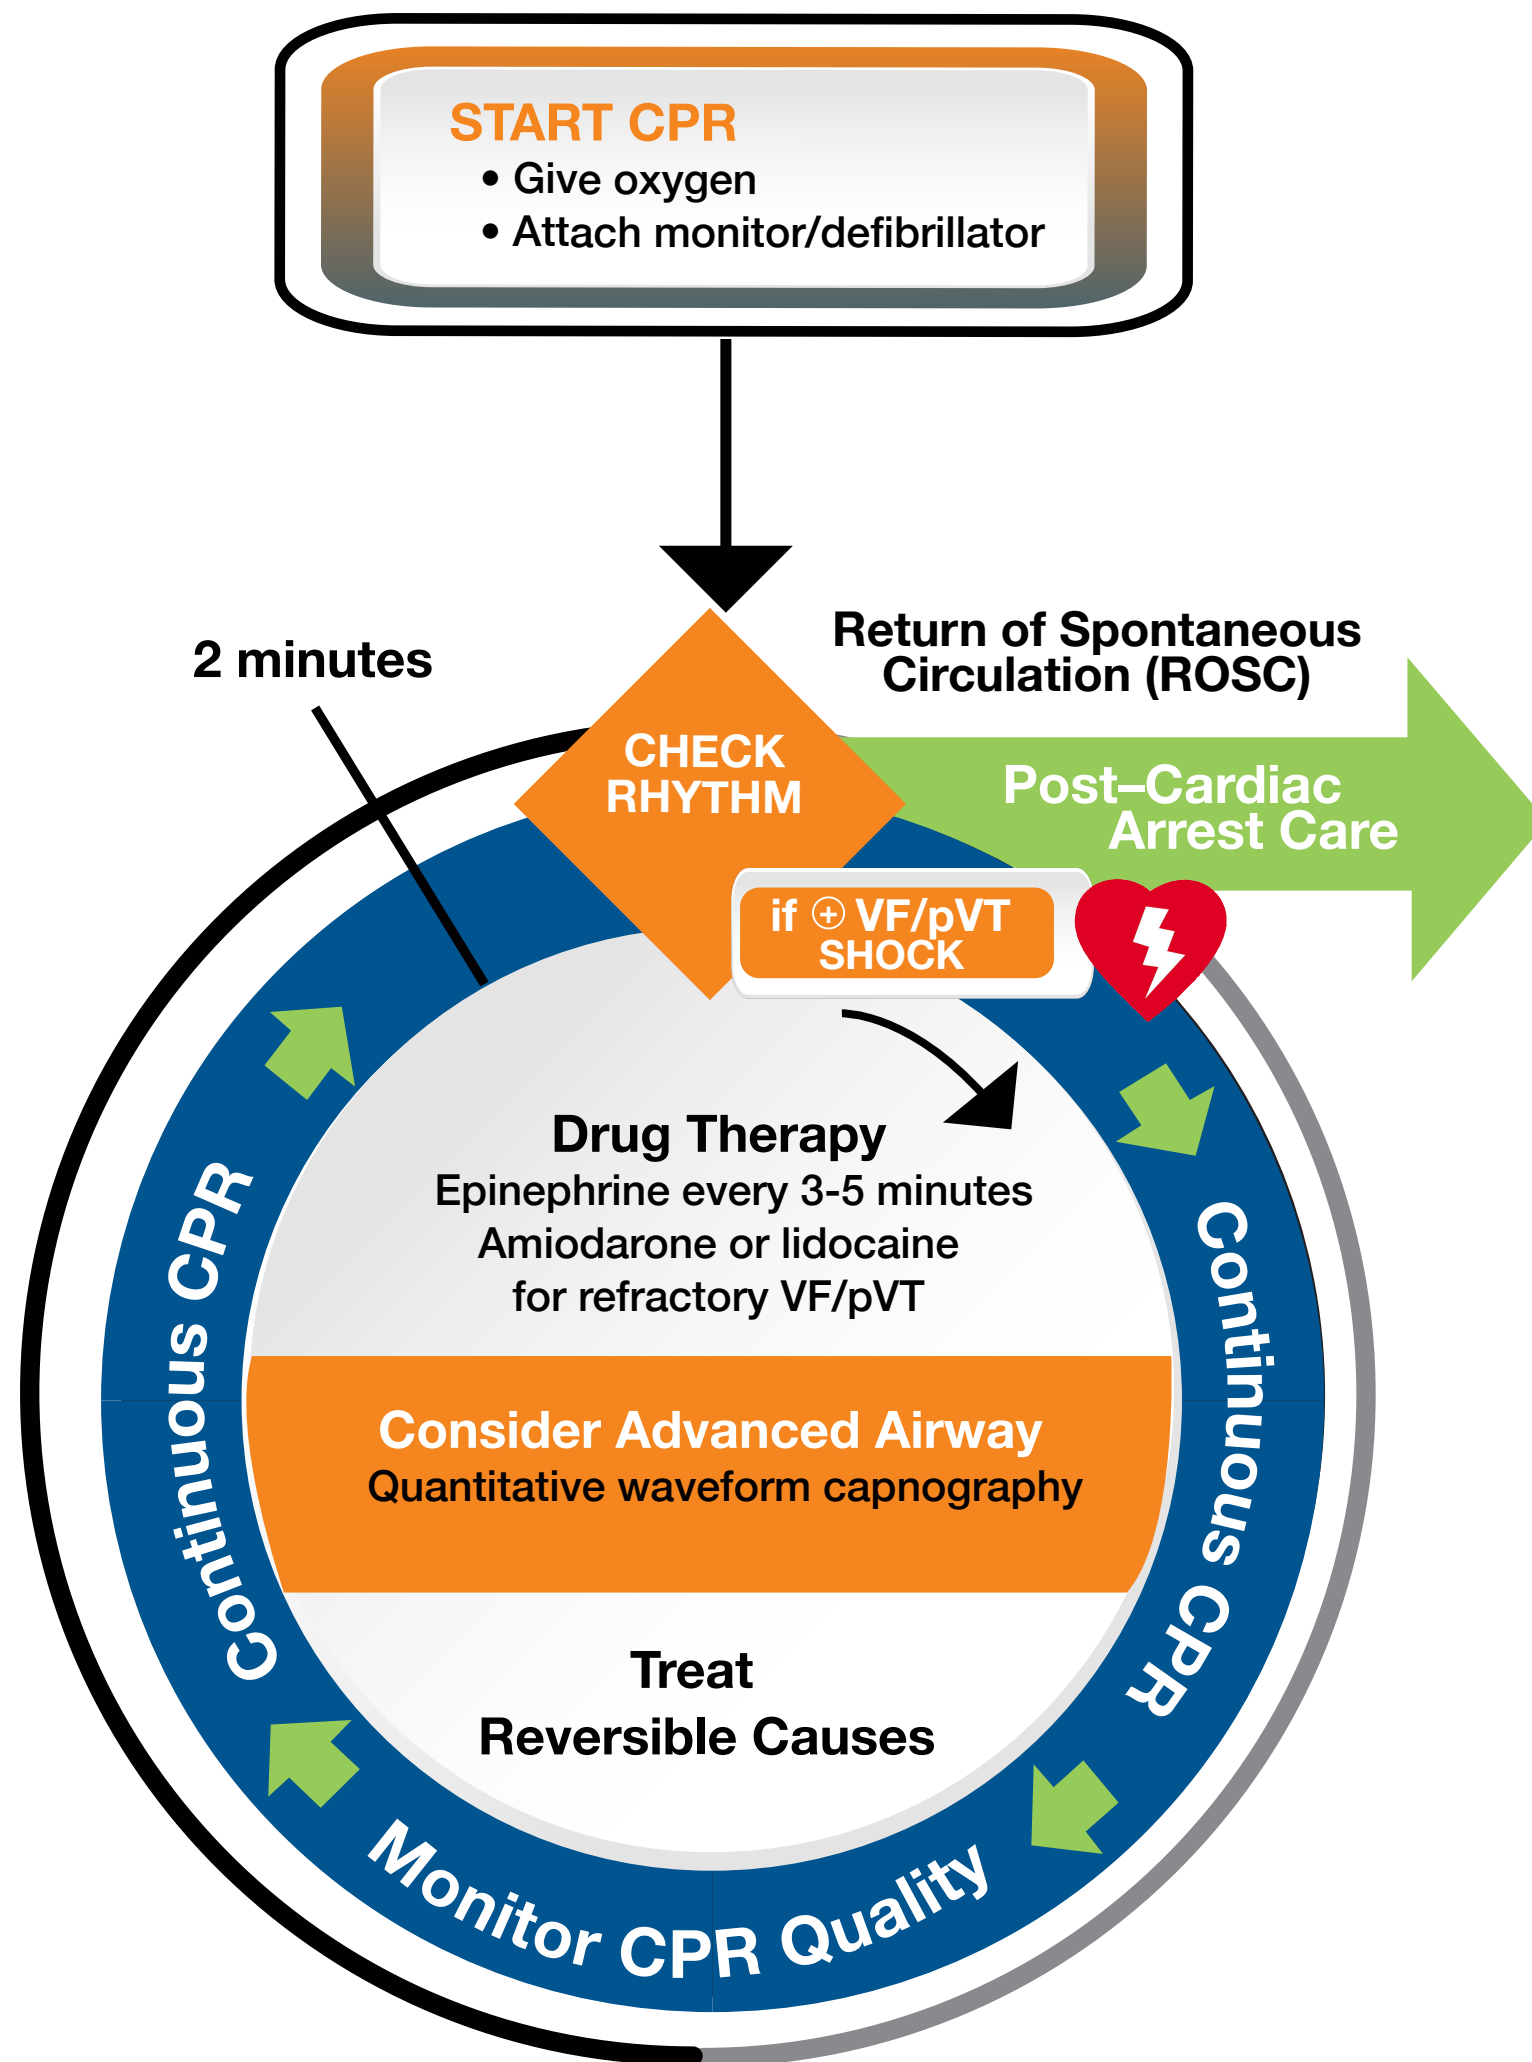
START CPR
• Give oxygen
• Attach monitor/defibrillator

2 minutes

CHECK RHYTHM

Return of Spontaneous Circulation (ROSC)

Post–Cardiac Arrest Care

if ⊕ VF/pVT SHOCK

Continuous CPR

Drug Therapy
Epinephrine every 3-5 minutes
Amiodarone or lidocaine for refractory VF/pVT

Continuous CPR

Consider Advanced Airway
Quantitative waveform capnography

Treat Reversible Causes

Monitor CPR Quality